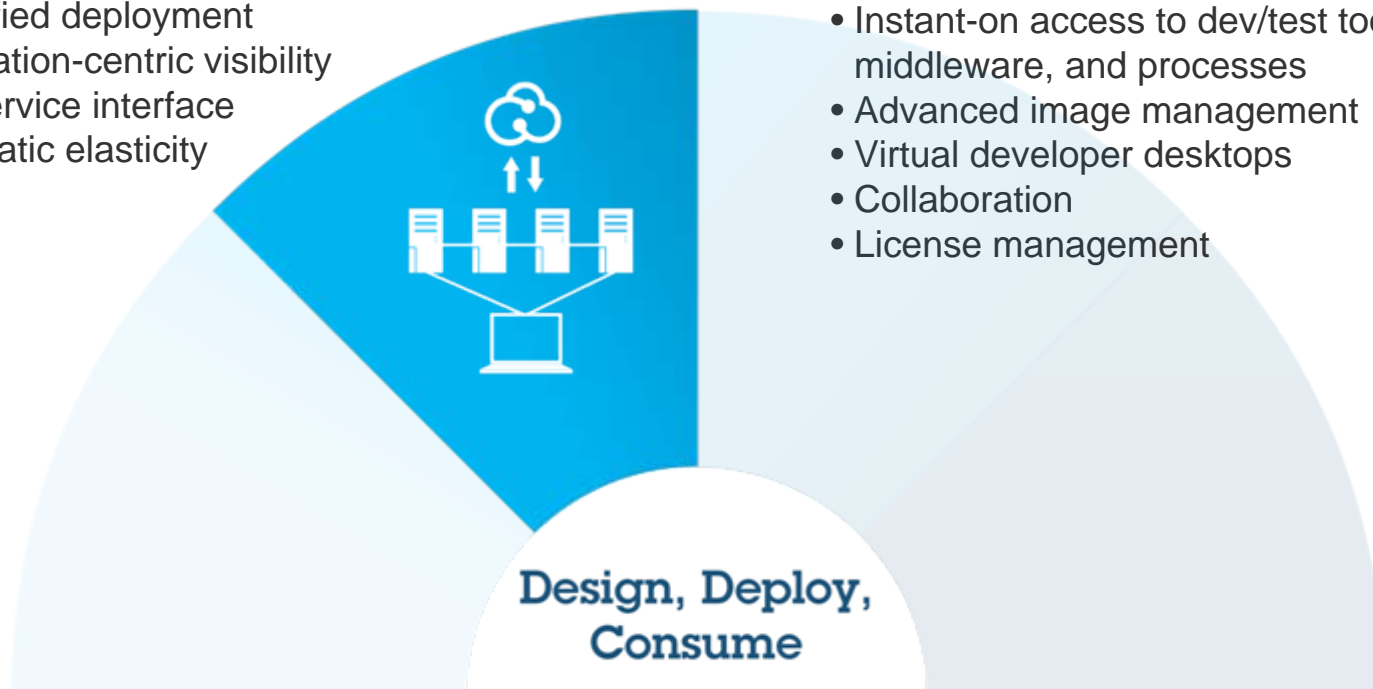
ied deployment
ation-centric visibility
ervice interface
atic elasticity

• Instant-on access to dev/test to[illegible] middleware, and processes
• Advanced image management
• Virtual developer desktops
• Collaboration
• License management

Design, Deploy, Consume